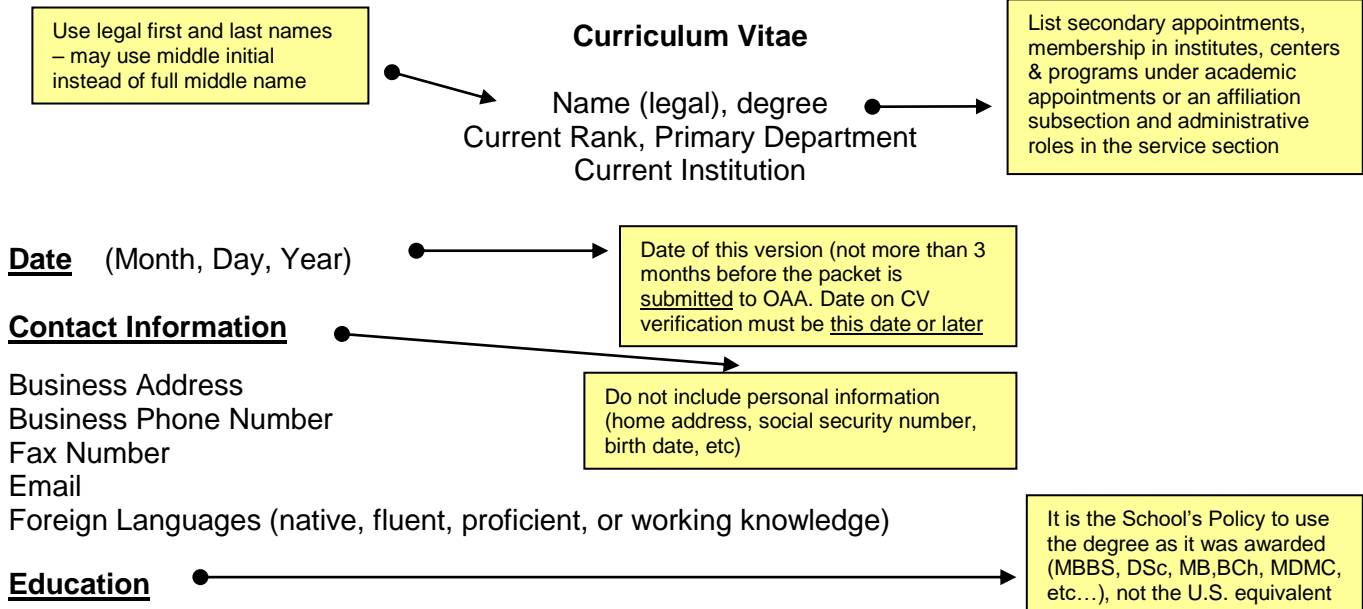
Use legal first and last names – may use middle initial instead of full middle name

Curriculum Vitae

Name (legal), degree
Current Rank, Primary Department
Current Institution

List secondary appointments, membership in institutes, centers & programs under academic appointments or an affiliation subsection and administrative roles in the service section

Date (Month, Day, Year)

Date of this version (not more than 3 months before the packet is submitted to OAA. Date on CV verification must be this date or later

Contact Information

Do not include personal information (home address, social security number, birth date, etc)

Business Address
Business Phone Number
Fax Number
Email
Foreign Languages (native, fluent, proficient, or working knowledge)

It is the School's Policy to use the degree as it was awarded (MBBS, DSc, MB,BCh, MDMC, etc…), not the U.S. equivalent

Education